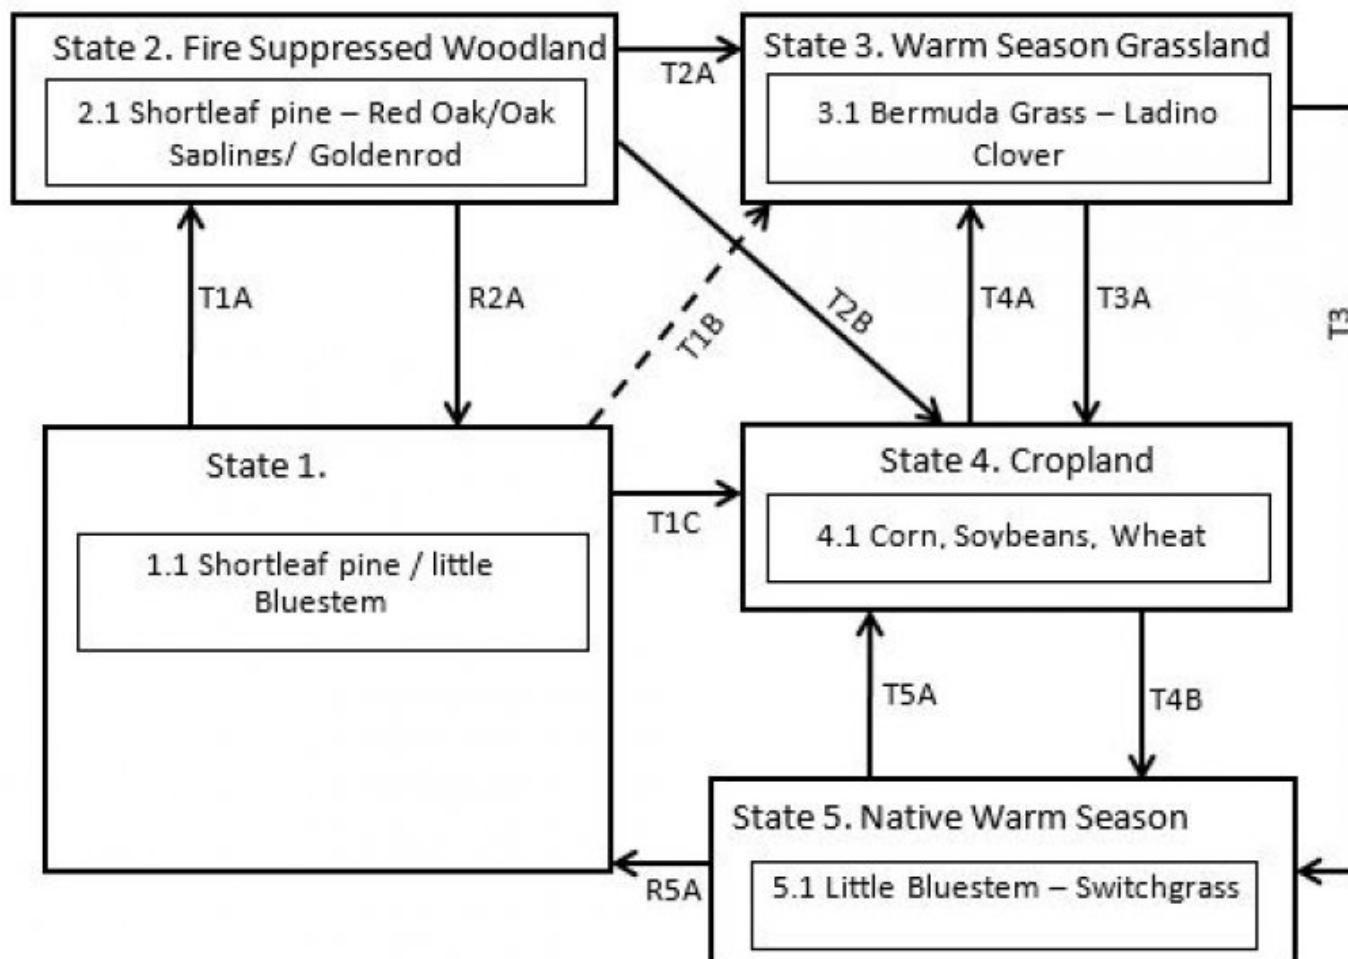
State 2. Fire Suppressed Woodland

2.1 Shortleaf pine – Red Oak/Oak Saplings/ Goldenrod

T2A

State 3. Warm Season Grassland

3.1 Bermuda Grass – Ladino Clover

T1A

R2A

T1B

T2B

T4A

T3A

T3

State 1.

1.1 Shortleaf pine / little Bluestem

T1C

State 4. Cropland

4.1 Corn, Soybeans, Wheat

T5A

T4B

State 5. Native Warm Season

5.1 Little Bluestem – Switchgrass

R5A